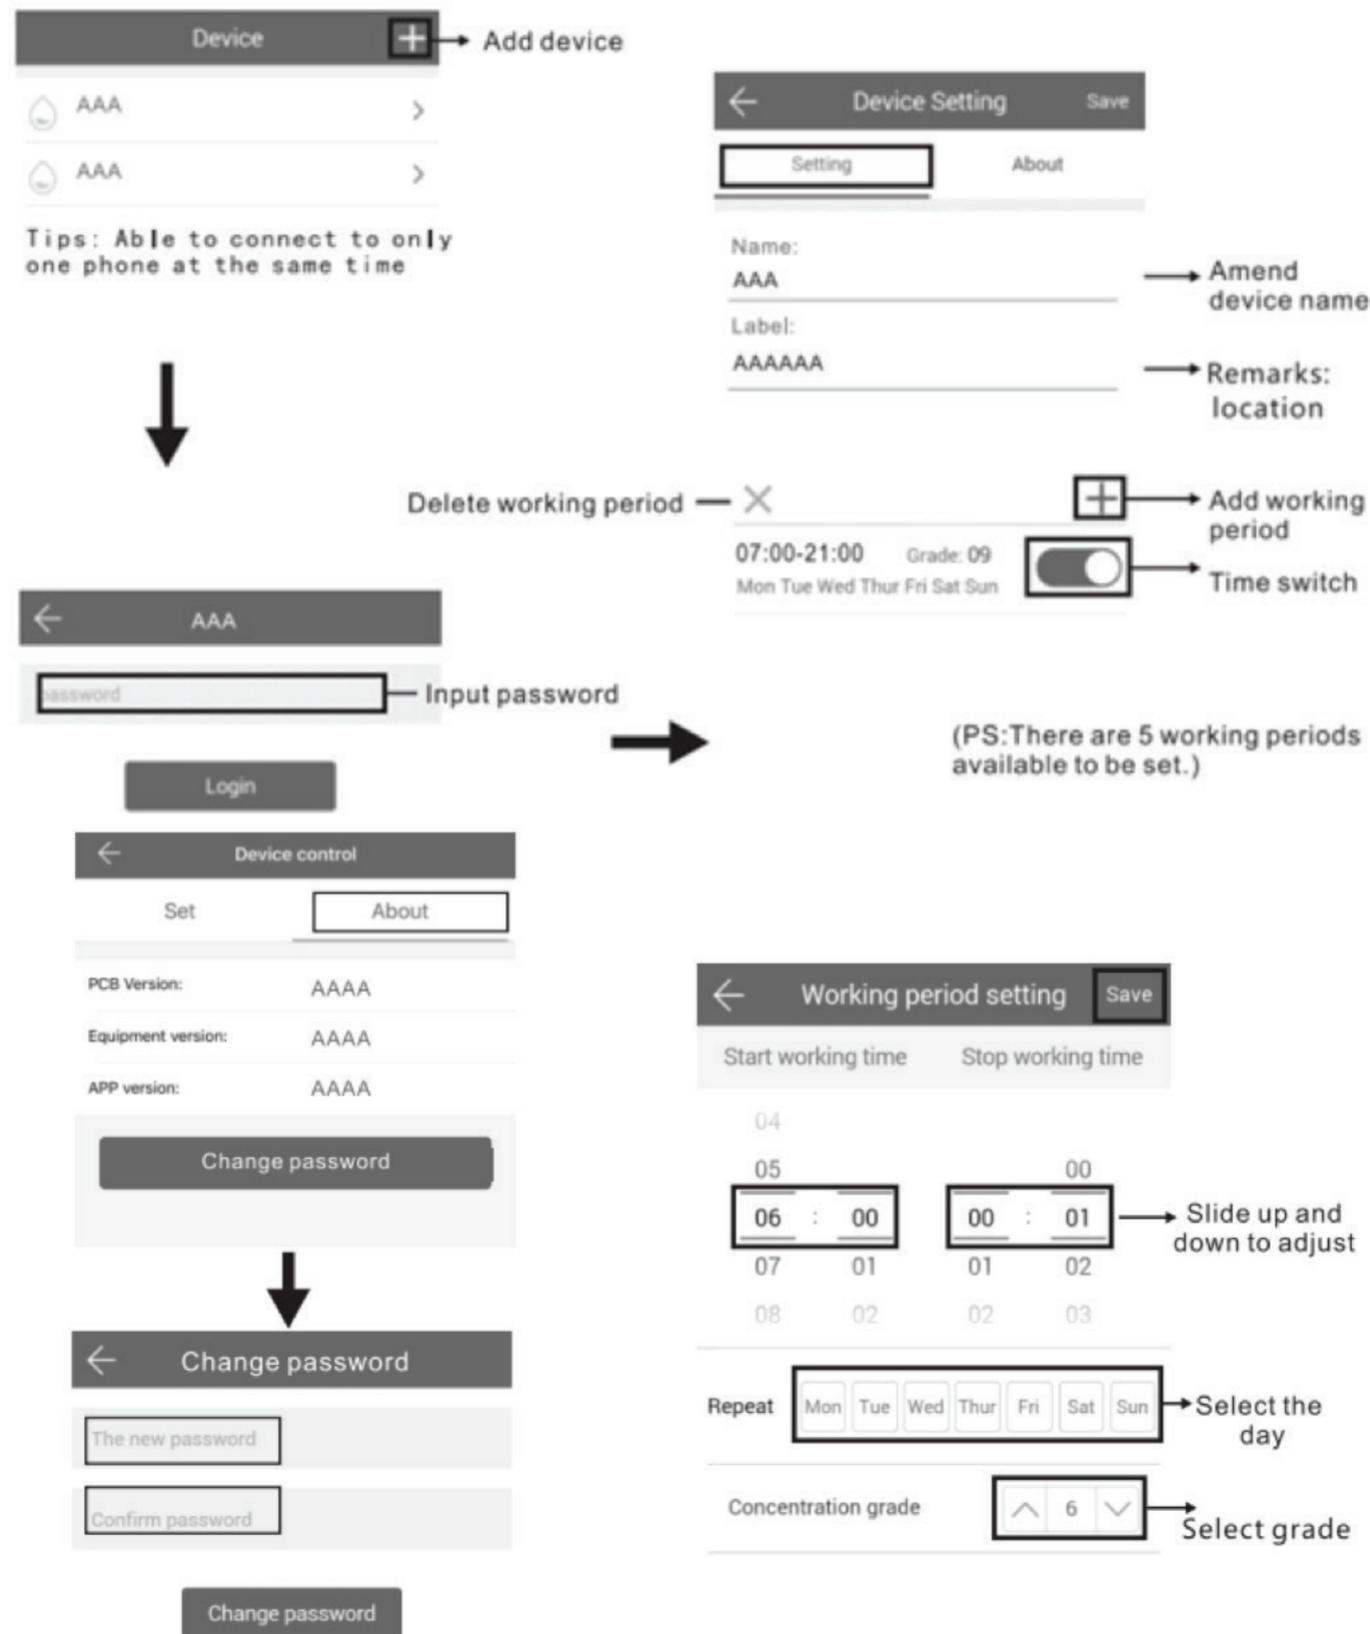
Device

Add device

AAA

AAA

Tips: Able to connect to only one phone at the same time

AAA

password

Input password

Login

Device control

Set

About

PCB Version: AAAA

Equipment version: AAAA

APP version: AAAA

Change password

Change password

The new password

Confirm password

Change password

Device Setting

Save

Setting

About

Name:

AAA

Amend device name

Label:

AAAAAA

Remarks: location

Delete working period

Add working period

07:00-21:00 Grade: 09

Mon Tue Wed Thur Fri Sat Sun

Time switch

(PS:There are 5 working periods available to be set.)

Working period setting

Save

Start working time

Stop working time

04

05

00

06 : 00

00 : 01

Slide up and down to adjust

07

01

01

02

08

02

02

03

Repeat

| Mon | Tue | Wed | Thur | Fri | Sat | Sun |
|---|---|---|---|---|---|---|

Select the day

Concentration grade

6

Select grade